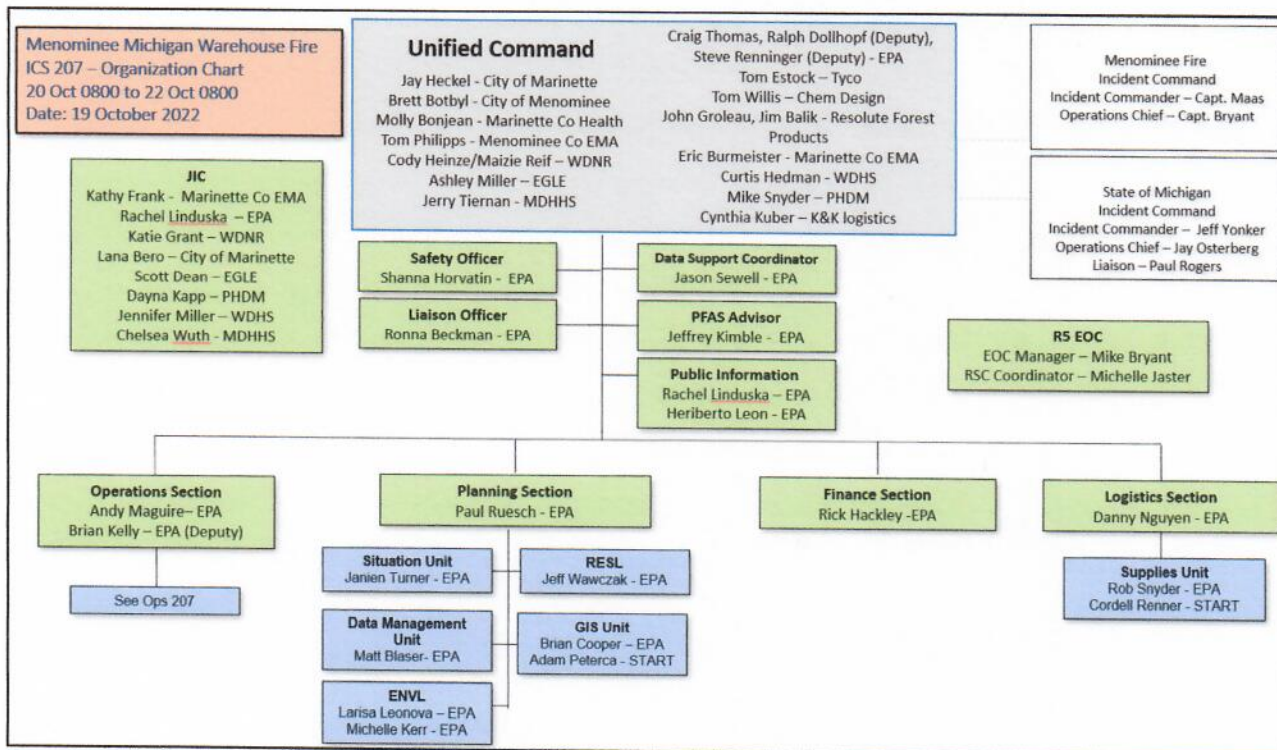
Menominee Michigan Warehouse Fire
ICS 207 – Organization Chart
20 Oct 0800 to 22 Oct 0800
Date: 19 October 2022

Unified Command
Jay Heckel - City of Marinette
Brett Botbyl - City of Menominee
Molly Bonjean - Marinette Co Health
Tom Philipps - Menominee Co EMA
Cody Heinze/Maizie Reif – WDNR
Ashley Miller – EGLE
Jerry Tiernan - MDHHS
Craig Thomas, Ralph Dollhopf (Deputy), Steve Renninger (Deputy) - EPA
Tom Estock – Tyco
Tom Willis – Chem Design
John Groleau, Jim Balik - Resolute Forest Products
Eric Burmeister - Marinette Co EMA
Curtis Hedman - WDHS
Mike Snyder – PHDM
Cynthia Kuber – K&K logistics

Menominee Fire
Incident Command
Incident Commander – Capt. Maas
Operations Chief – Capt. Bryant

State of Michigan
Incident Command
Incident Commander – Jeff Yonker
Operations Chief – Jay Osterberg
Liaison – Paul Rogers

JIC
Kathy Frank - Marinette Co EMA
Rachel Linduska – EPA
Katie Grant – WDNR
Lana Bero – City of Marinette
Scott Dean – EGLE
Dayna Kapp – PHDM
Jennifer Miller – WDHS
Chelsea Wuth - MDHHS

Safety Officer
Shanna Horvatin - EPA

Liaison Officer
Ronna Beckman - EPA

Data Support Coordinator
Jason Sewell - EPA

PFAS Advisor
Jeffrey Kimble - EPA

Public Information
Rachel Linduska – EPA
Heriberto Leon - EPA

R5 EOC
EOC Manager – Mike Bryant
RSC Coordinator – Michelle Jaster

Operations Section
Andy Maguire– EPA
Brian Kelly – EPA (Deputy)

See Ops 207

Planning Section
Paul Ruesch - EPA

Situation Unit
Janien Turner - EPA

RESL
Jeff Wawczak - EPA

Data Management Unit
Matt Blaser- EPA

GIS Unit
Brian Cooper – EPA
Adam Peterca - START

ENVL
Larisa Leonova – EPA
Michelle Kerr - EPA

Finance Section
Rick Hackley -EPA

Logistics Section
Danny Nguyen - EPA

Supplies Unit
Rob Snyder - EPA
Cordell Renner - START